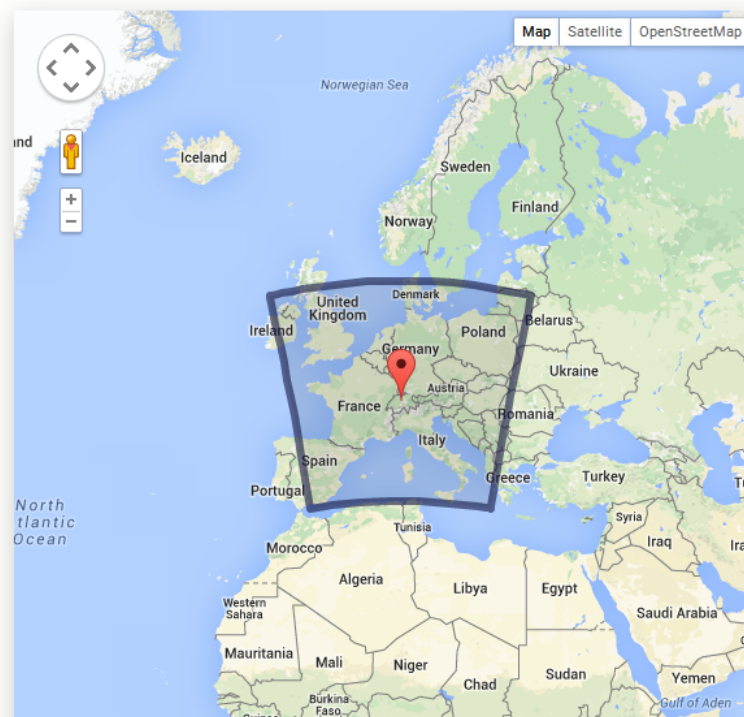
Map Satellite OpenStreetMap

+
−

Norwegian Sea

nd

Iceland

Sweden

Finland

Norway

United Kingdom

Denmark

Ireland

Poland

Belarus

Germany

Ukraine

Austria

France

Romania

Italy

Spain

Turkey

Portugal

Greece

North
tlantic
Ocean

Tunisia

Syria

Morocco

Iraq

Algeria

Libya

Egypt

Western Sahara

Saudi Arabia

Mauritania

Mali

Niger

Sudan

Chad

Yemen

Burkina Faso

Gulf of Aden